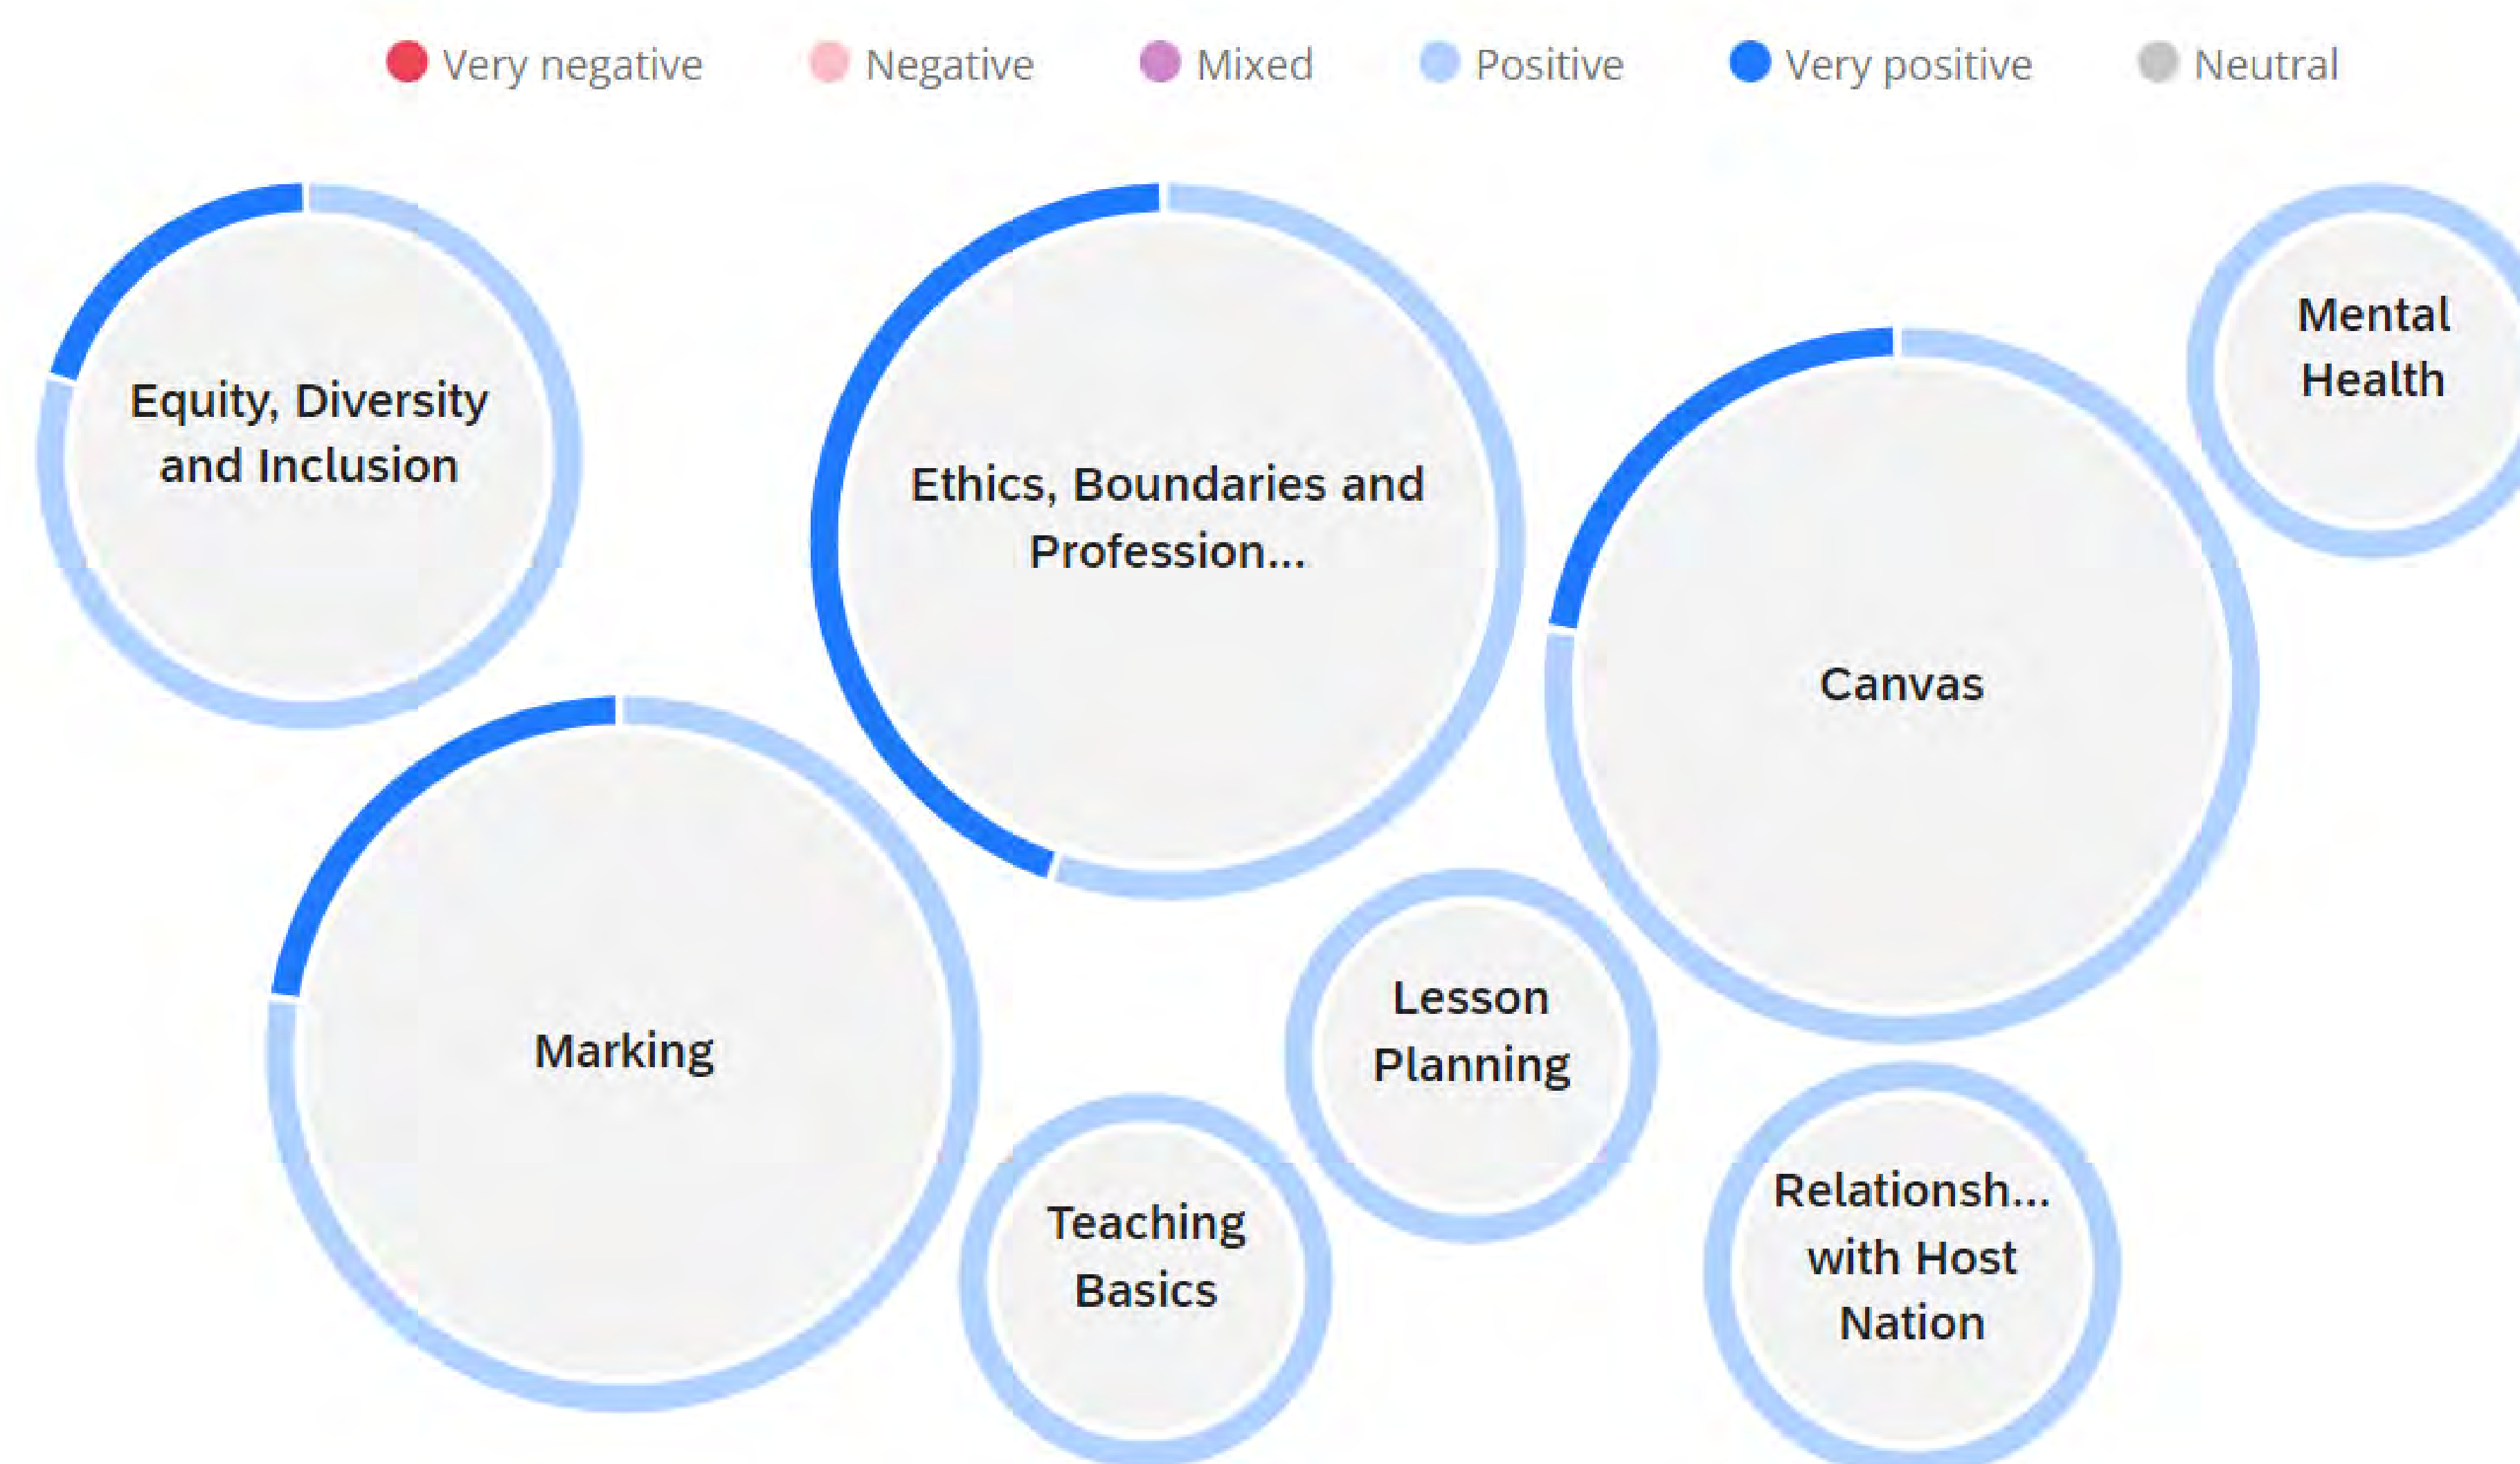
Very negative Negative Mixed Positive Very positive Neutral

Equity, Diversity and Inclusion

Ethics, Boundaries and Profession...

Mental Health

Canvas

Marking

Lesson Planning

Teaching Basics

Relationsh... with Host Nation